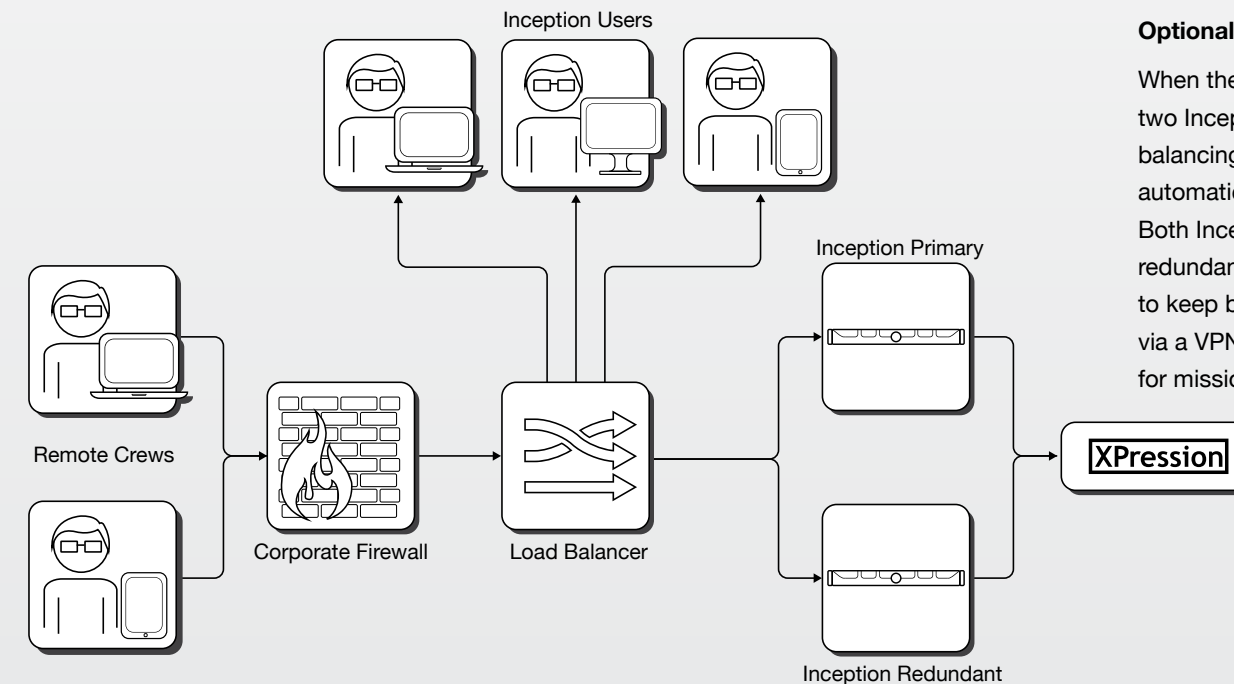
Inception Users

Optional

When the two Incep balancing automatic Both Ince redundan to keep b via a VPN for missio

Inception Primary

Remote Crews

Corporate Firewall

Load Balancer

XPression

Inception Redundant